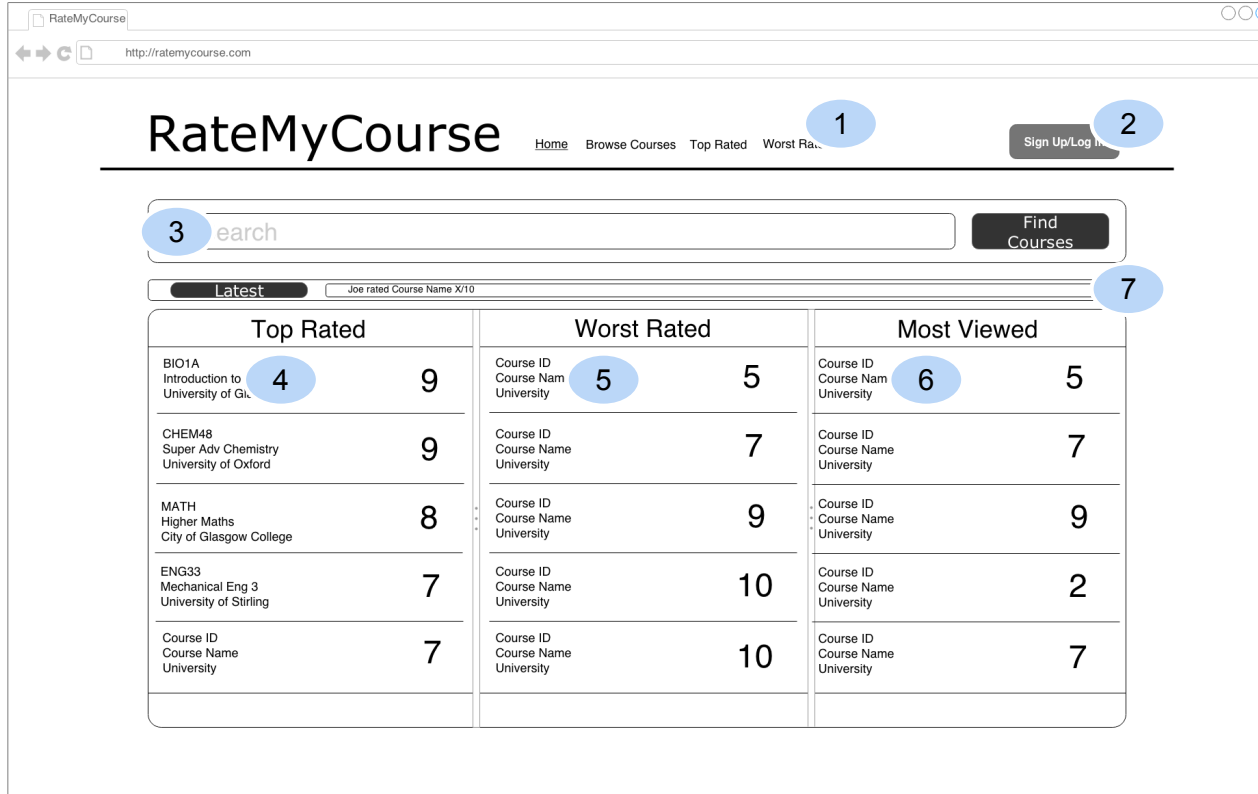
RateMyCourse

http://ratemycourse.com

RateMyCourse Home Browse Courses Top Rated Worst Rat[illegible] 1

Sign Up/Log I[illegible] 2

3 earch

Find Courses

Latest Joe rated Course Name X/10 7

| Top Rated | | Worst Rated | | Most Viewed | |
|---|---|---|---|---|---|
| BIO1A Introduction to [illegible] University of Gl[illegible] 4 | 9 | Course ID Course Nam 5 University | 5 | Course ID Course Nam 6 University | 5 |
| CHEM48 Super Adv Chemistry University of Oxford | 9 | Course ID Course Name University | 7 | Course ID Course Name University | 7 |
| MATH Higher Maths City of Glasgow College | 8 | Course ID Course Name University | 9 | Course ID Course Name University | 9 |
| ENG33 Mechanical Eng 3 University of Stirling | 7 | Course ID Course Name University | 10 | Course ID Course Name University | 2 |
| Course ID Course Name University | 7 | Course ID Course Name University | 10 | Course ID Course Name University | 7 |